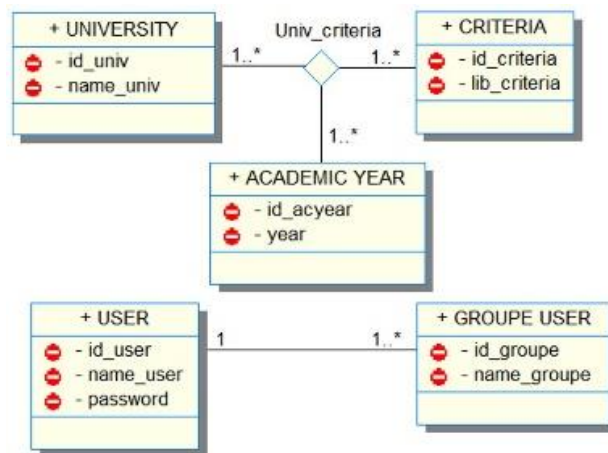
+ UNIVERSITY
- id_univ
- name_univ

Univ_criteria

1..*

1..*

+ CRITERIA
- id_criteria
- lib_criteria

1..*

+ ACADEMIC YEAR
- id_acyear
- year

+ USER
- id_user
- name_user
- password

1

1..*

+ GROUPE USER
- id_groupe
- name_groupe